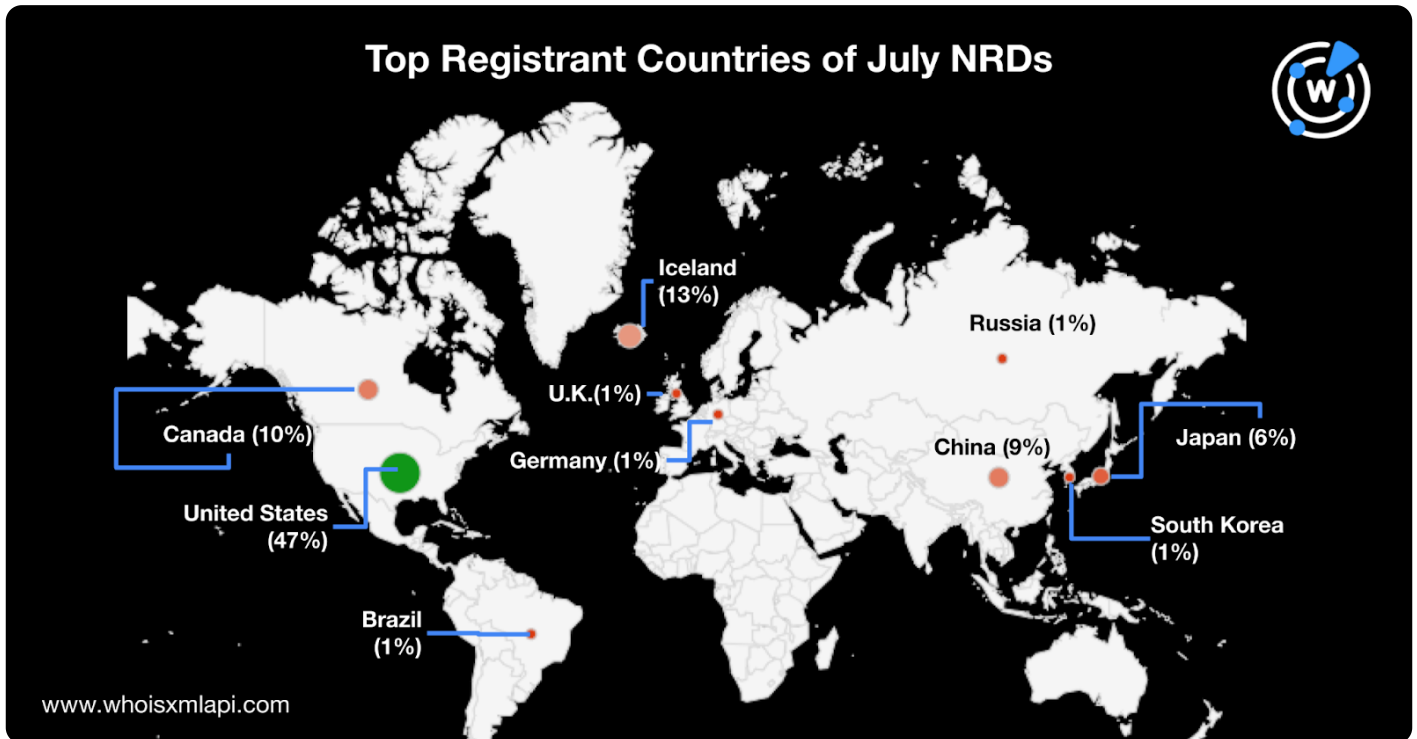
Top Registrant Countries of July NRDs

W

Iceland (13%)

Russia (1%)

U.K.(1%)

Canada (10%)

Germany (1%)

China (9%)

Japan (6%)

United States (47%)

South Korea (1%)

Brazil (1%)

www.whoisxmlapi.com